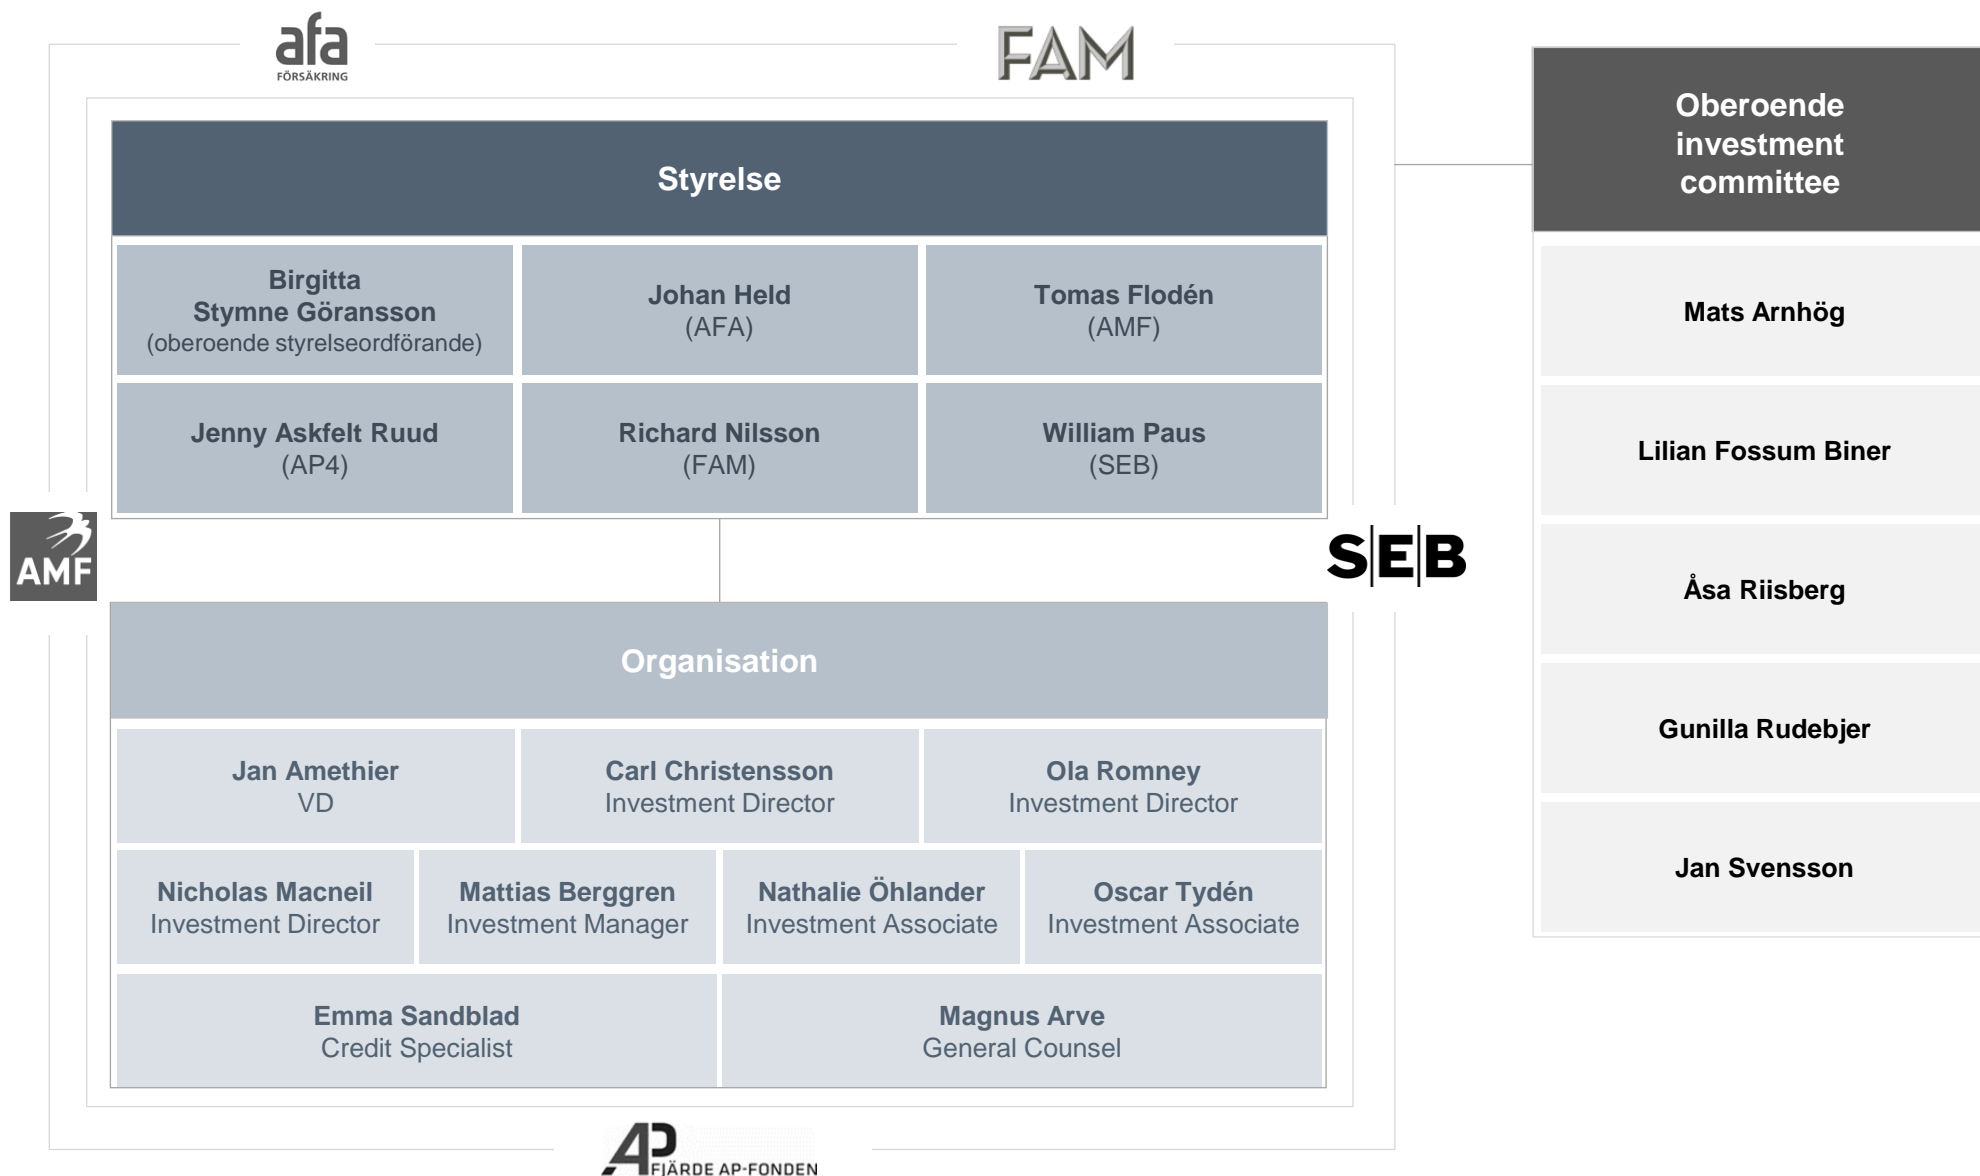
afa
FÖRSÄKRING

FAM

Styrelse

| Birgitta Stymne Göransson (oberoende styrelseordförande) | Johan Held (AFA) | Tomas Flodén (AMF) |
|---|---|---|
| Jenny Askfelt Ruud (AP4) | Richard Nilsson (FAM) | William Paus (SEB) |

AMF

SEB

Organisation

| Jan Amethier VD | Carl Christensson Investment Director | Ola Romney Investment Director |
|---|---|---|

| Nicholas Macneil Investment Director | Mattias Berggren Investment Manager | Nathalie Öhlander Investment Associate | Oscar Tydén Investment Associate |
|---|---|---|---|

| Emma Sandblad Credit Specialist | Magnus Arve General Counsel |
|---|---|

AP FJÄRDE AP-FONDEN

Oberoende investment committee

Mats Arnhög

Lilian Fossum Biner

Åsa Riisberg

Gunilla Rudebjer

Jan Svensson